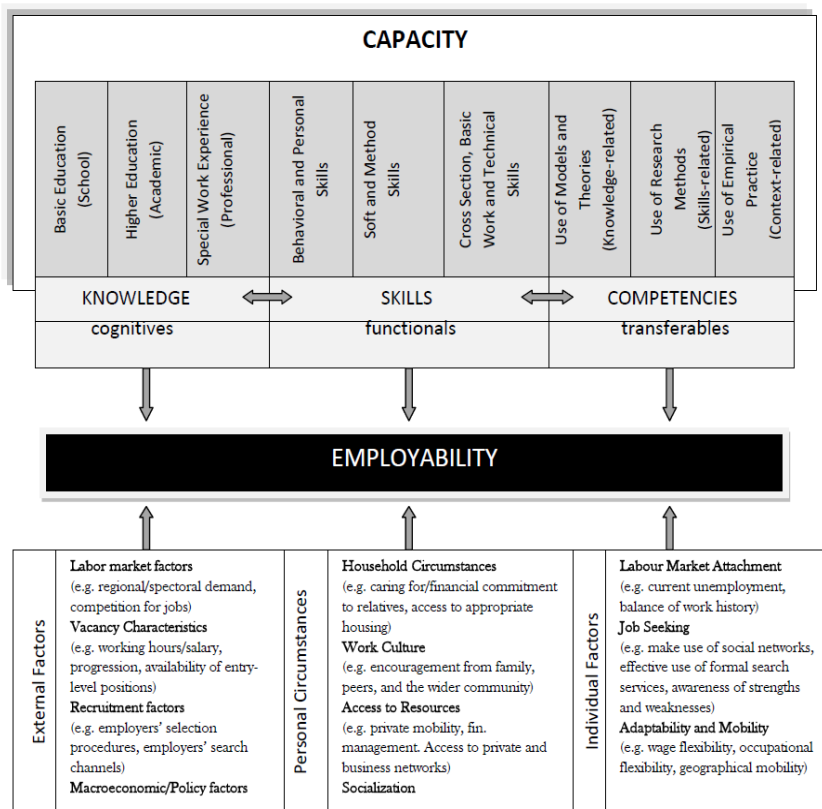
CAPACITY

Basic Education (School)

Higher Education (Academic)

Special Work Experience (Professional)

Behavioral and Personal Skills

Soft and Method Skills

Cross Section, Basic Work and Technical Skills

Use of Models and Theories (Knowledge-related)

Use of Research Methods (Skills-related)

Use of Empirical Practice (Context-related)

KNOWLEDGE

SKILLS

COMPETENCIES

cognitives

functionals

transferables

EMPLOYABILITY

External Factors

Labor market factors
(e.g. regional/spectoral demand, competition for jobs)
Vacancy Characteristics
(e.g. working hours/salary, progression, availability of entry-level positions)
Recruitment factors
(e.g. employers' selection procedures, employers' search channels)
Macroeconomic/Policy factors

Personal Circumstances

Household Circumstances
(e.g. caring for/financial commitment to relatives, access to appropriate housing)
Work Culture
(e.g. encouragement from family, peers, and the wider community)
Access to Resources
(e.g. private mobility, fin. management. Access to private and business networks)
Socialization

Individual Factors

Labour Market Attachment
(e.g. current unemployment, balance of work history)
Job Seeking
(e.g. make use of social networks, effective use of formal search services, awareness of strengths and weaknesses)
Adaptability and Mobility
(e.g. wage flexibility, occupational flexibility, geographical mobility)